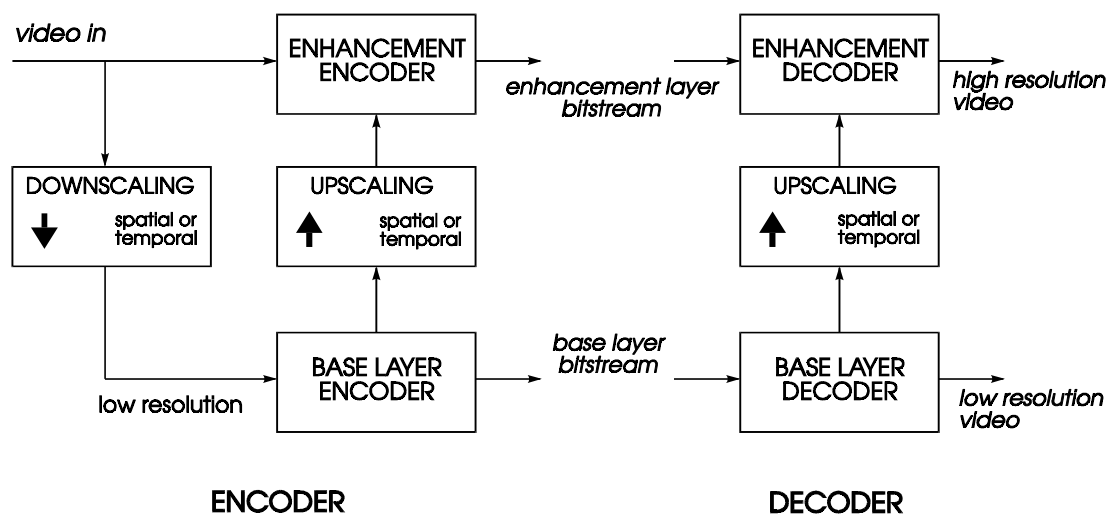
video in

ENHANCEMENT ENCODER

enhancement layer bitstream

ENHANCEMENT DECODER

high resolution video

DOWNSCALING

spatial or temporal

UPSCALING

spatial or temporal

UPSCALING

spatial or temporal

BASE LAYER ENCODER

base layer bitstream

BASE LAYER DECODER

low resolution

low resolution video

ENCODER

DECODER